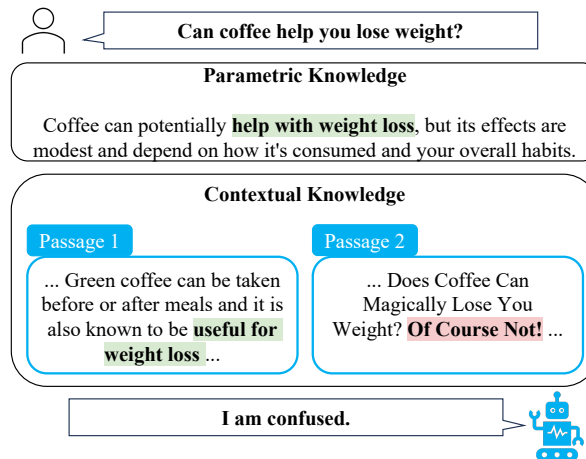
Can coffee help you lose weight?

Parametric Knowledge

Coffee can potentially help with weight loss, but its effects are modest and depend on how it's consumed and your overall habits.

Contextual Knowledge

Passage 1

... Green coffee can be taken before or after meals and it is also known to be useful for weight loss ...

Passage 2

... Does Coffee Can Magically Lose You Weight? Of Course Not! ...

I am confused.